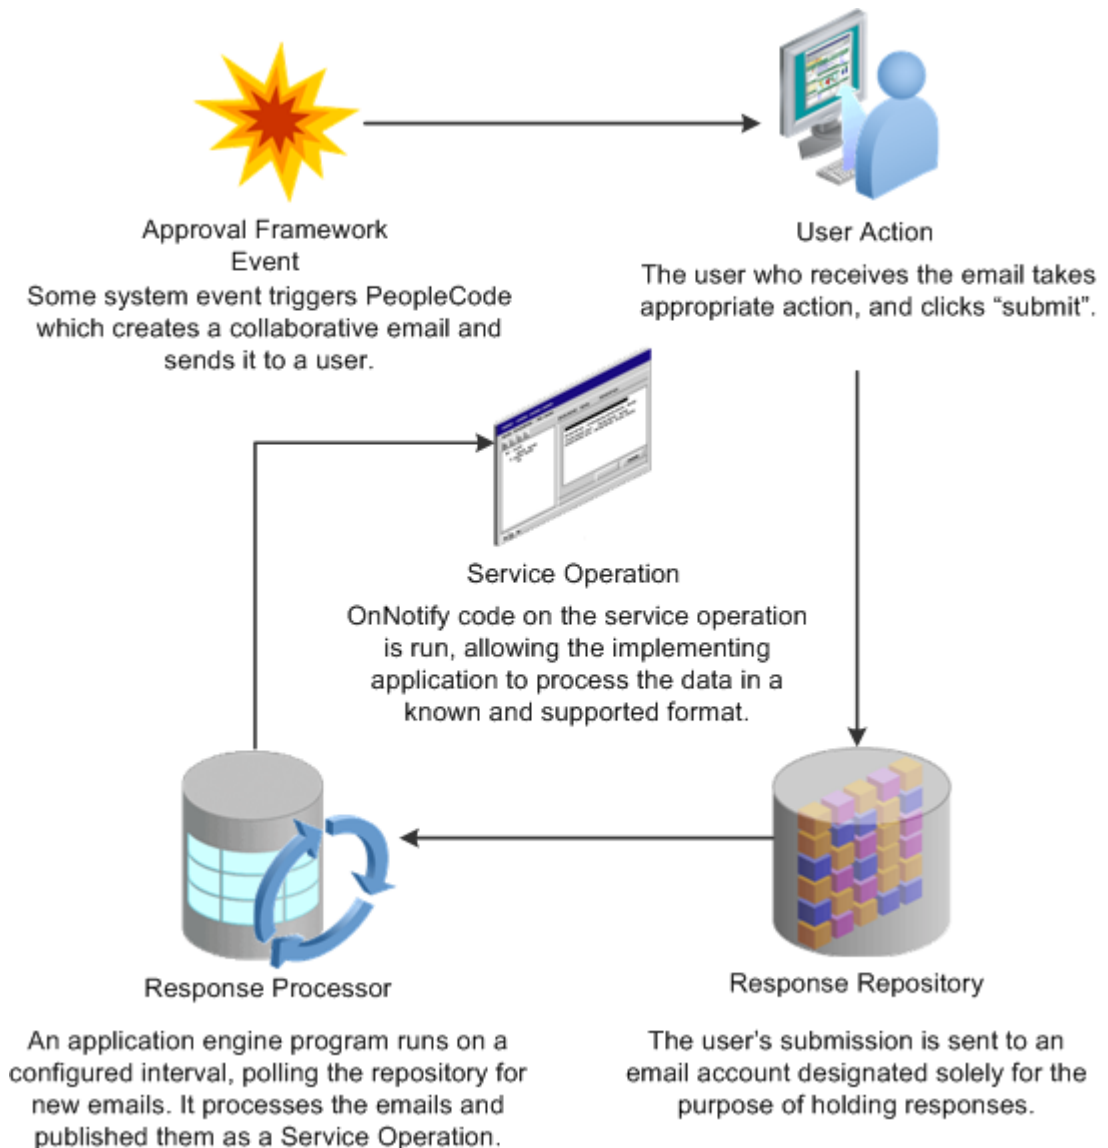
Approval Framework Event
Some system event triggers PeopleCode which creates a collaborative email and sends it to a user.

User Action
The user who receives the email takes appropriate action, and clicks “submit”.

Service Operation
OnNotify code on the service operation is run, allowing the implementing application to process the data in a known and supported format.

Response Processor

An application engine program runs on a configured interval, polling the repository for new emails. It processes the emails and published them as a Service Operation.

Response Repository

The user's submission is sent to an email account designated solely for the purpose of holding responses.